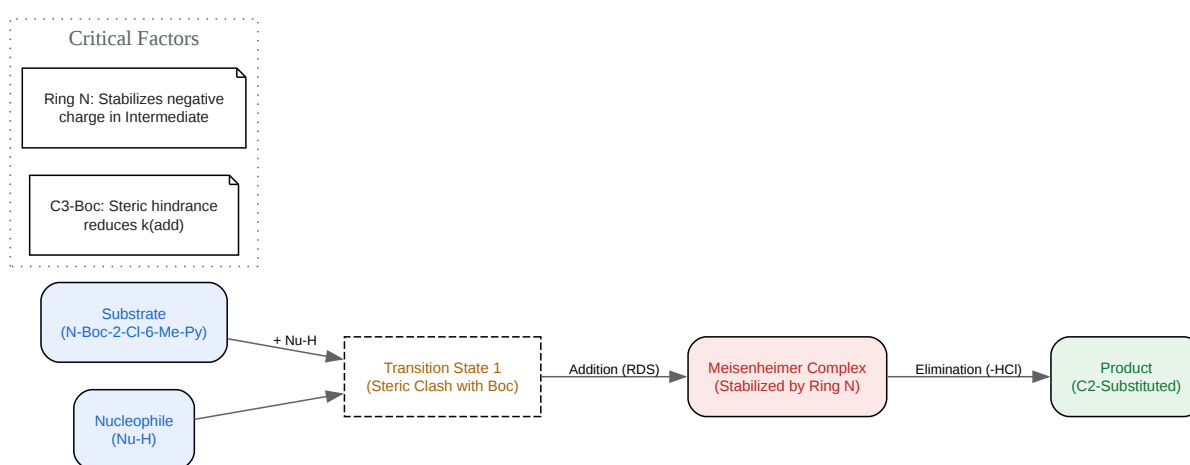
Critical Factors

Ring N: Stabilizes negative charge in Intermediate

C3-Boc: Steric hindrance reduces k(add)

Substrate
(N-Boc-2-Cl-6-Me-Py)

+ Nu-H

Nucleophile
(Nu-H)

Transition State 1
(Steric Clash with Boc)

Addition (RDS)

Meisenheimer Complex
(Stabilized by Ring N)

Elimination (-HCl)

Product
(C2-Substituted)